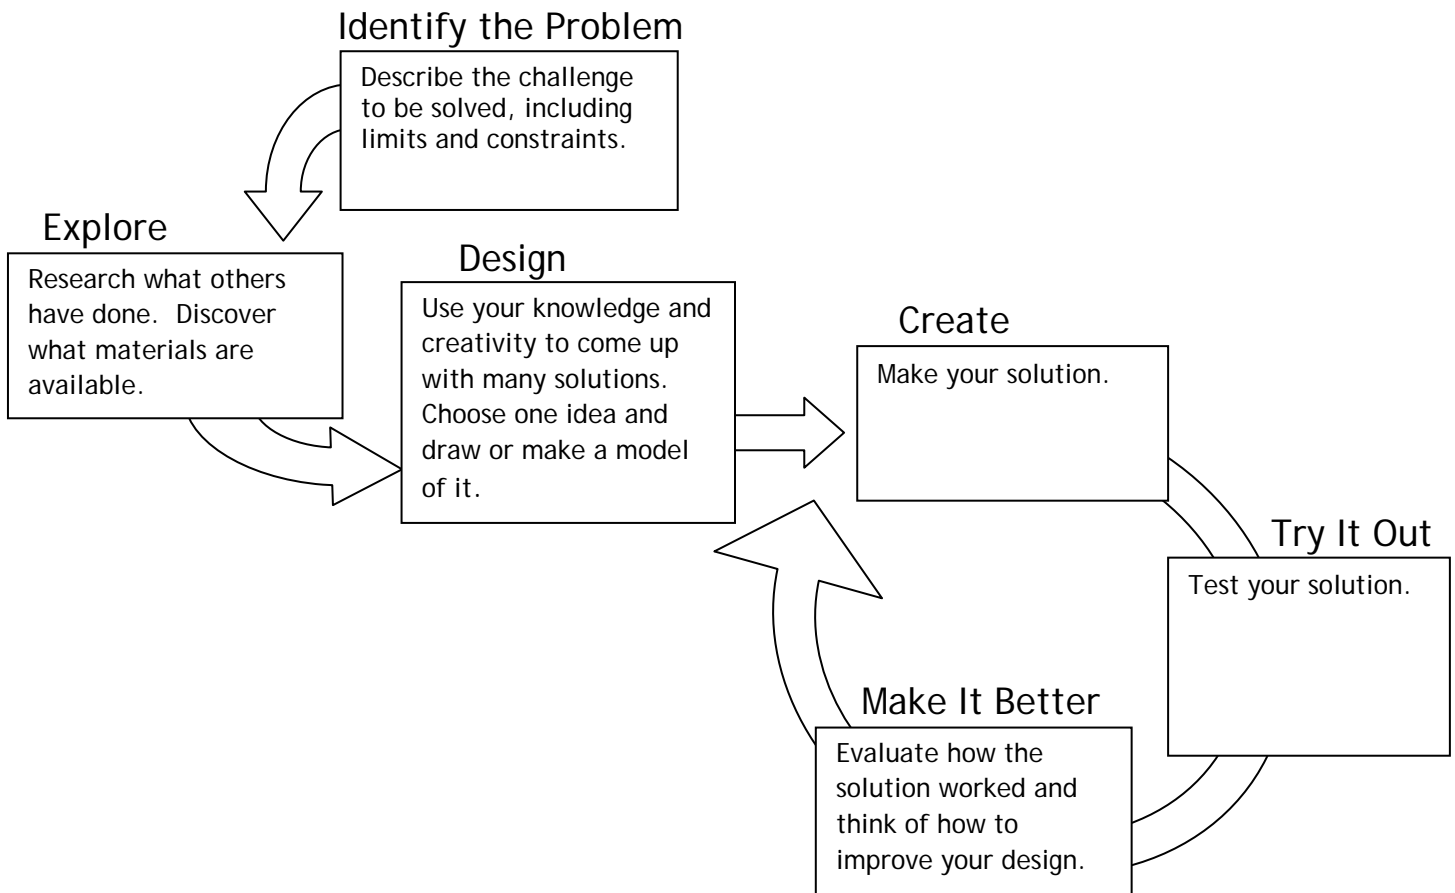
Identify the Problem

Describe the challenge to be solved, including limits and constraints.

Explore

Research what others have done. Discover what materials are available.

Design

Use your knowledge and creativity to come up with many solutions. Choose one idea and draw or make a model of it.

Create

Make your solution.

Try It Out

Test your solution.

Make It Better

Evaluate how the solution worked and think of how to improve your design.